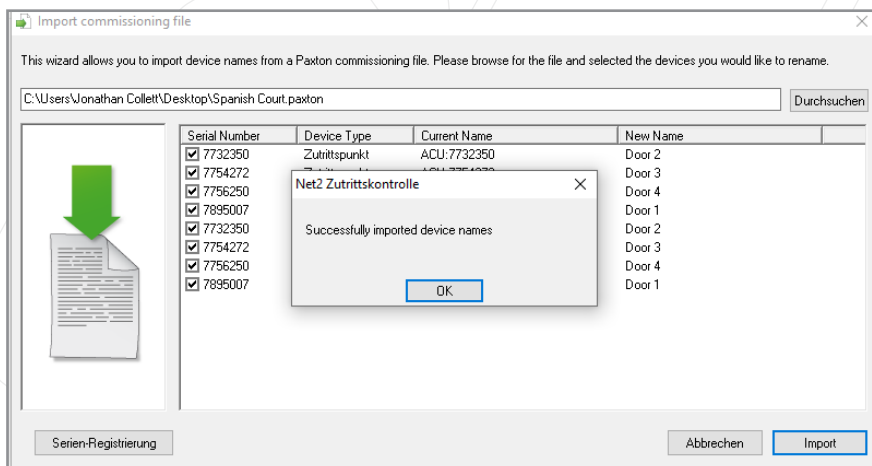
Import commissioning file

This wizard allows you to import device names from a Paxton commissioning file. Please browse for the file and selected the devices you would like to rename.

C:\Users\Jonathan Collett\Desktop\Spanish Court.paxton

Durchsuchen

| Serial Number | Device Type | Current Name | New Name |
|---|---|---|---|
| 7732350 | Zutrittspunkt | ACU:7732350 | Door 2 |
| 7754272 | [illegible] | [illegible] | Door 3 |
| 7756250 | | | Door 4 |
| 7895007 | | | Door 1 |
| 7732350 | | | Door 2 |
| 7754272 | | | Door 3 |
| 7756250 | | | Door 4 |
| 7895007 | | | Door 1 |

Net2 Zutrittskontrolle

Successfully imported device names

OK

Serien-Registrierung

Abbrechen

Import